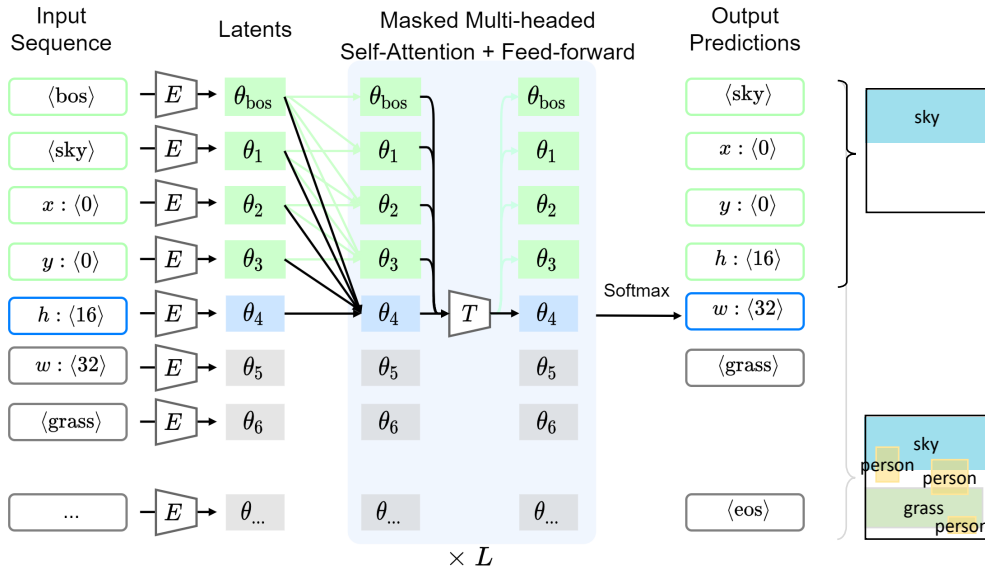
Input Sequence

Latents

Masked Multi-headed Self-Attention + Feed-forward

Output Predictions

$\langle \text{bos} \rangle$ $E$ $\theta_{\text{bos}}$ $\theta_{\text{bos}}$ $\theta_{\text{bos}}$ $\langle \text{sky} \rangle$

$\langle \text{sky} \rangle$ $E$ $\theta_1$ $\theta_1$ $\theta_1$ $x : \langle 0 \rangle$

$x : \langle 0 \rangle$ $E$ $\theta_2$ $\theta_2$ $\theta_2$ $y : \langle 0 \rangle$

$y : \langle 0 \rangle$ $E$ $\theta_3$ $\theta_3$ $\theta_3$ $h : \langle 16 \rangle$

$h : \langle 16 \rangle$ $E$ $\theta_4$ $\theta_4$ $T$ $\theta_4$ Softmax $w : \langle 32 \rangle$

$w : \langle 32 \rangle$ $E$ $\theta_5$ $\theta_5$ $\theta_5$ $\langle \text{grass} \rangle$

$\langle \text{grass} \rangle$ $E$ $\theta_6$ $\theta_6$ $\theta_6$

... $E$ $\theta_{\dots}$ $\theta_{\dots}$ $\theta_{\dots}$ $\langle \text{eos} \rangle$

$\times L$

sky

sky
person
person
grass
person